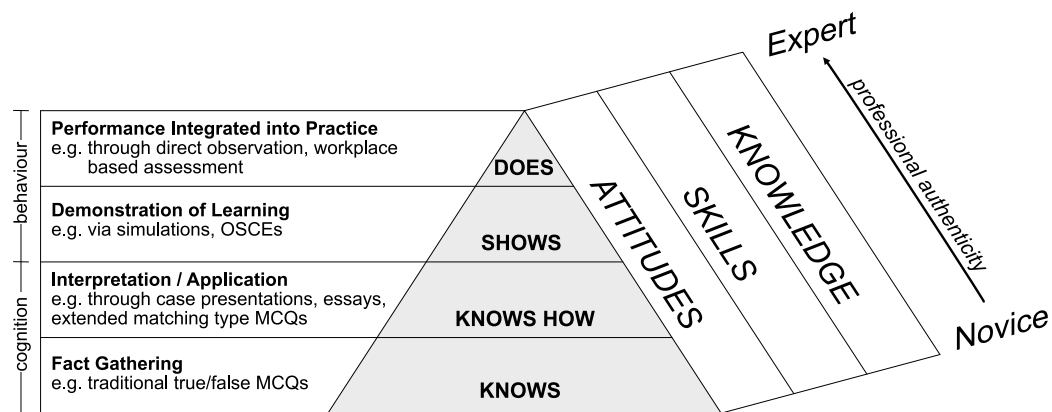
Expert

behaviour

cognition

Performance Integrated into Practice
e.g. through direct observation, workplace based assessment

DOES

Demonstration of Learning
e.g. via simulations, OSCEs

SHOWS

Interpretation / Application
e.g. through case presentations, essays, extended matching type MCQs

KNOWS HOW

Fact Gathering
e.g. traditional true/false MCQs

KNOWS

ATTITUDES

SKILLS

KNOWLEDGE

professional authenticity

Novice